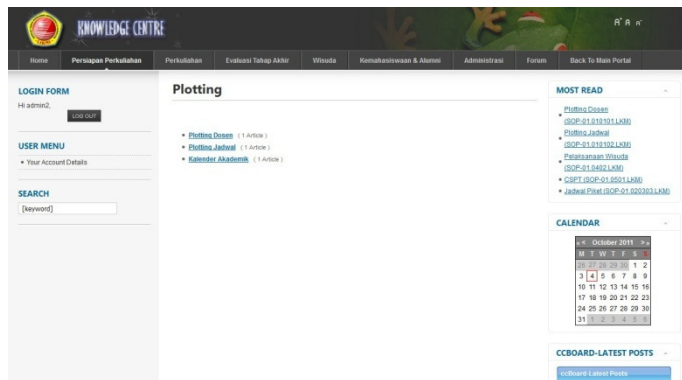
KNOWLEDGE CENTRE

A⁺ A A⁻

Home | Persiapan Perkuliahan | Perkuliahan | Evaluasi Tahap Akhir | Wisuda | Kemahasiswaan & Alumni | Administrasi | Forum | Back To Main Portal

LOGIN FORM
Hi admin2,
LOG OUT

USER MENU
• Your Account Details

SEARCH
[keyword]

Plotting

• Plotting Dosen (1 Article)
• Plotting Jadwal (1 Article)
• Kalender Akademik (1 Article)

MOST READ
• Plotting Dosen (SOP-01.010101.LKM)
• Plotting Jadwal (SOP-01.010102.LKM)
• Pelaksanaan Wisuda (SOP-01.0402.LKM)
• CSPT (SOP-01.0501.LKM)
• Jadwal Piket (SOP-01.020303.LKM)

CALENDAR

| « < | October 2011 | > » |
|---|---|---|

| M | T | W | T | F | S | S |
|---|---|---|---|---|---|---|
| 26 | 27 | 28 | 29 | 30 | 1 | 2 |
| 3 | 4 | 5 | 6 | 7 | 8 | 9 |
| 10 | 11 | 12 | 13 | 14 | 15 | 16 |
| 17 | 18 | 19 | 20 | 21 | 22 | 23 |
| 24 | 25 | 26 | 27 | 28 | 29 | 30 |
| 31 | 1 | 2 | 3 | 4 | 5 | 6 |

CCBOARD-LATEST POSTS
ccBoard-Latest Posts